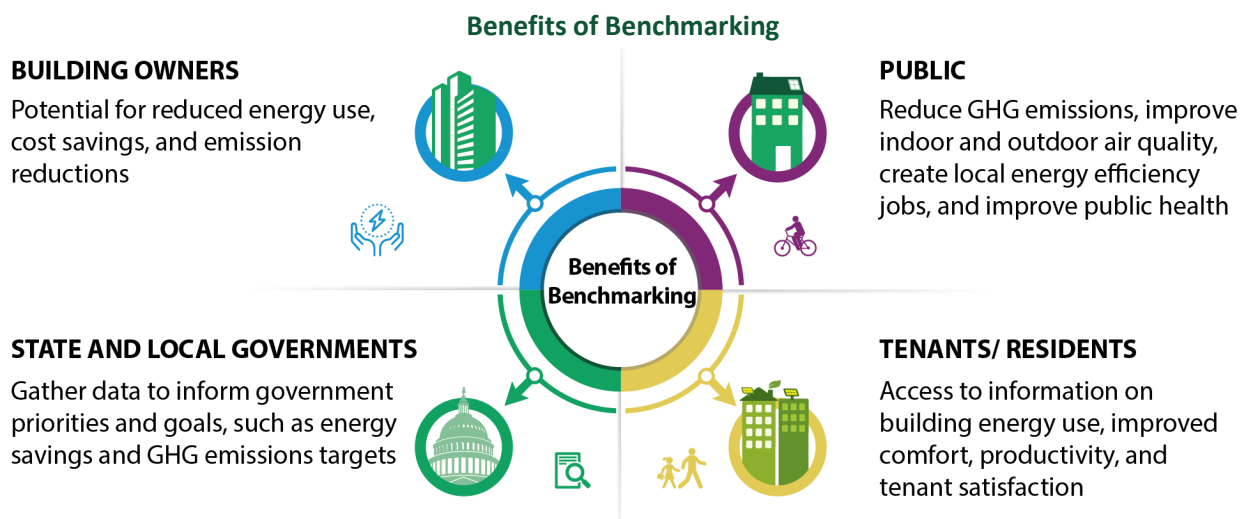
Benefits of Benchmarking

BUILDING OWNERS
Potential for reduced energy use, cost savings, and emission reductions

PUBLIC
Reduce GHG emissions, improve indoor and outdoor air quality, create local energy efficiency jobs, and improve public health

Benefits of Benchmarking

STATE AND LOCAL GOVERNMENTS
Gather data to inform government priorities and goals, such as energy savings and GHG emissions targets

TENANTS/ RESIDENTS
Access to information on building energy use, improved comfort, productivity, and tenant satisfaction